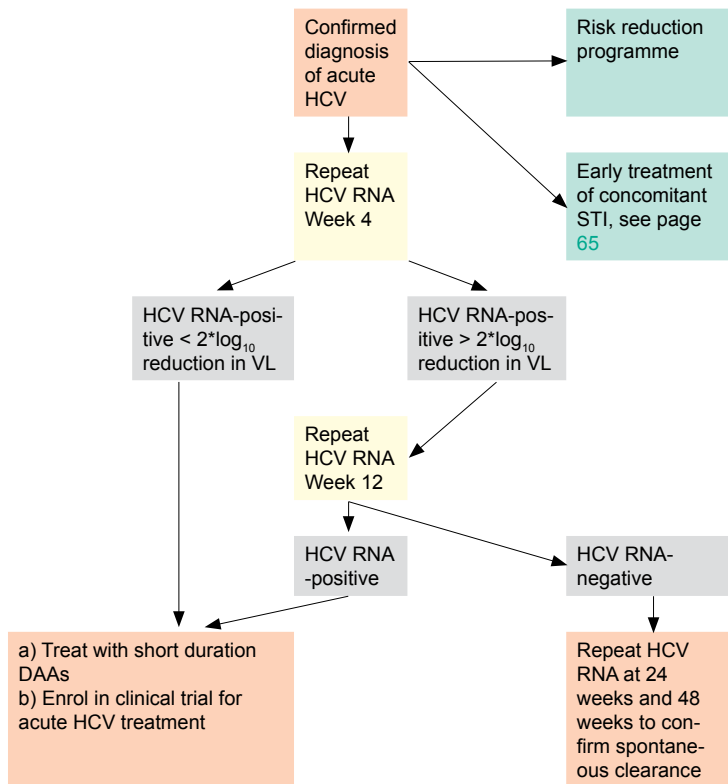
Confirmed diagnosis of acute HCV

Risk reduction programme

Repeat HCV RNA Week 4

Early treatment of concomitant STI, see page 65

HCV RNA-positive < 2*$\log_{10}$ reduction in VL

HCV RNA-positive > 2*$\log_{10}$ reduction in VL

Repeat HCV RNA Week 12

HCV RNA -positive

HCV RNA-negative

a) Treat with short duration DAAs
b) Enrol in clinical trial for acute HCV treatment

Repeat HCV RNA at 24 weeks and 48 weeks to confirm spontaneous clearance